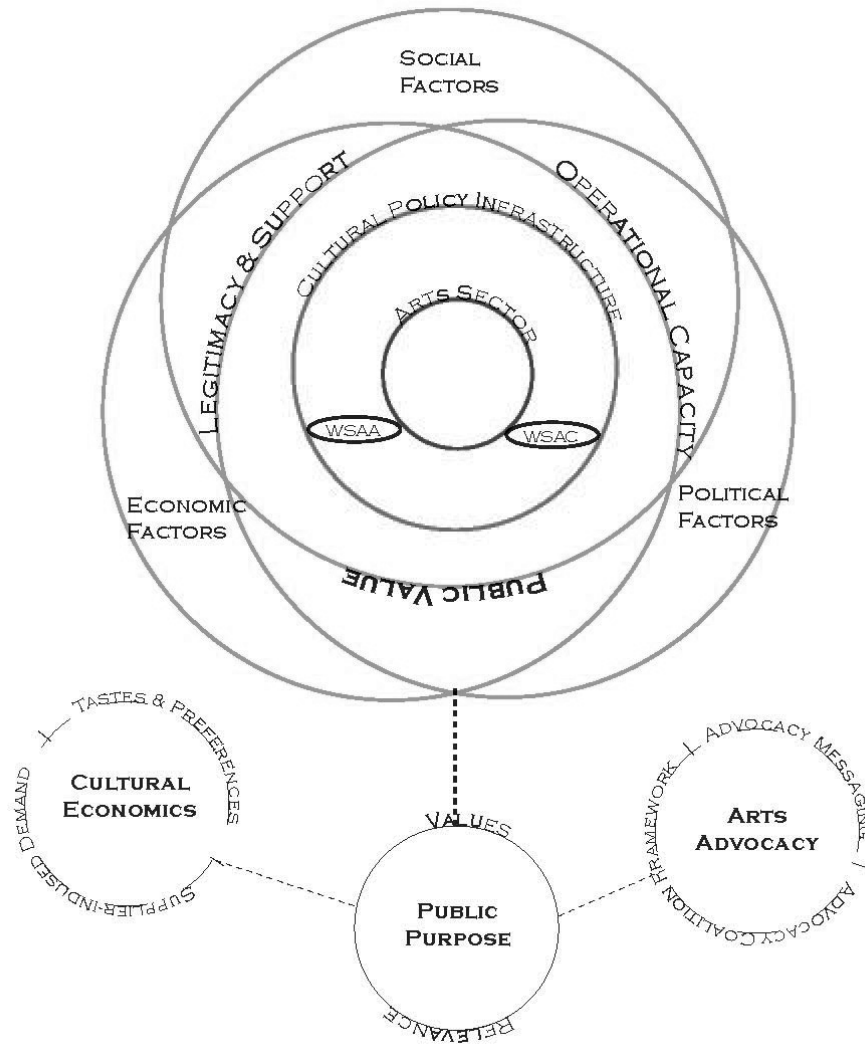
Social Factors

Legitimacy & Support

Operational Capacity

Cultural Policy Infrastructure

Arts Sector

WSAA

WSAC

Economic Factors

Political Factors

Public Value

Tastes & Preferences

Supplier-Indused Demand

Cultural Economics

Values

Public Purpose

Relevance

Advocacy Messaging

Advocacy Coalition Framework

Arts Advocacy